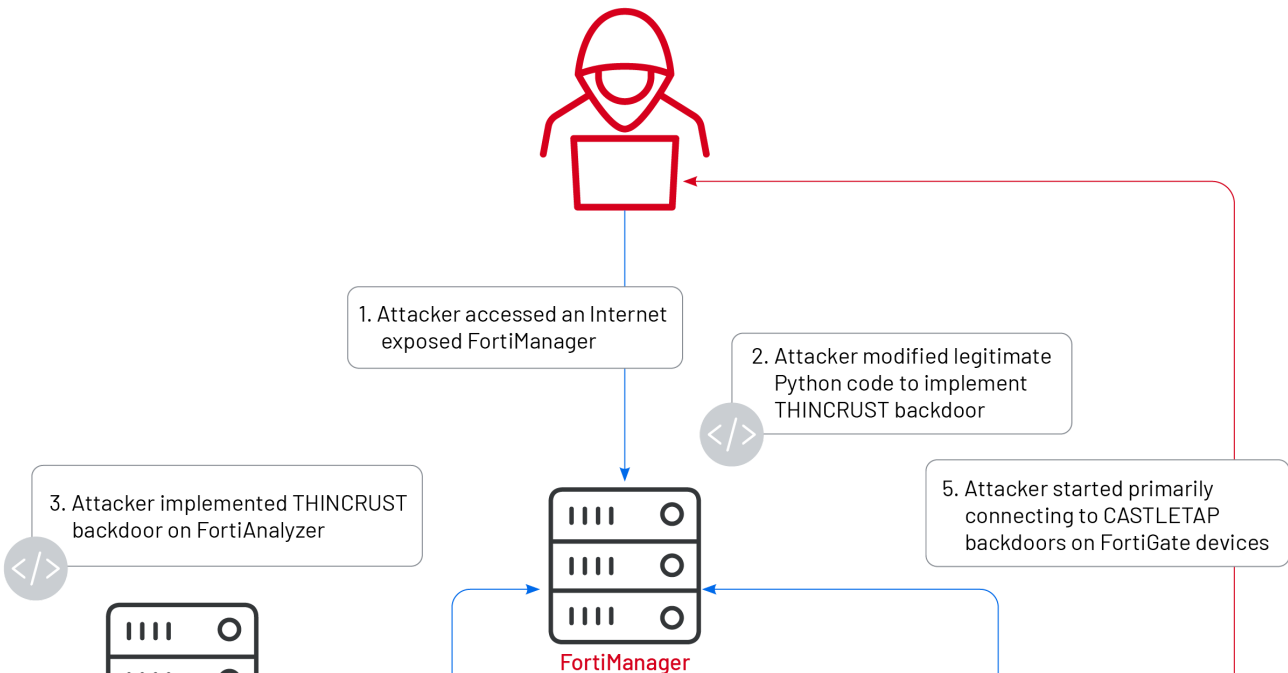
1. Attacker accessed an Internet exposed FortiManager

2. Attacker modified legitimate Python code to implement THINCRUST backdoor

3. Attacker implemented THINCRUST backdoor on FortiAnalyzer

5. Attacker started primarily connecting to CASTLETAP backdoors on FortiGate devices

FortiManager